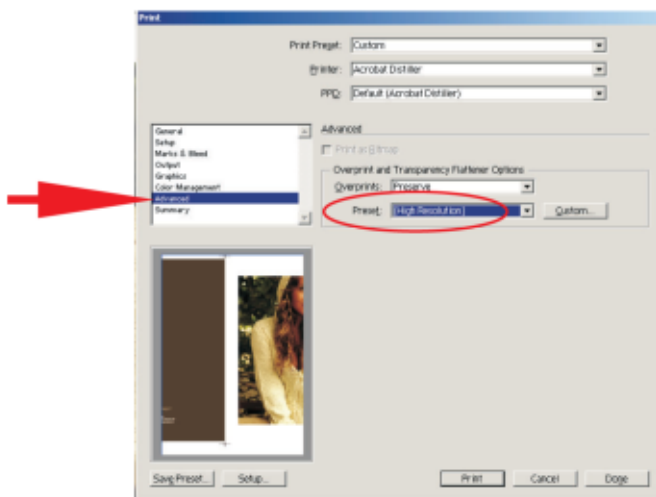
Print

Print Preset: Custom

Printer: Acrobat Distiller

PPD: Default (Acrobat Distiller)

General
Setup
Marks & Bleed
Output
Graphics
Color Management
Advanced
Summary

Advanced

Print as Bitmap

Overprint and Transparency Flattener Options

Overprints: Preserve

Preset: High Resolution

Custom...

Save Preset... Setup...

Print Cancel Done